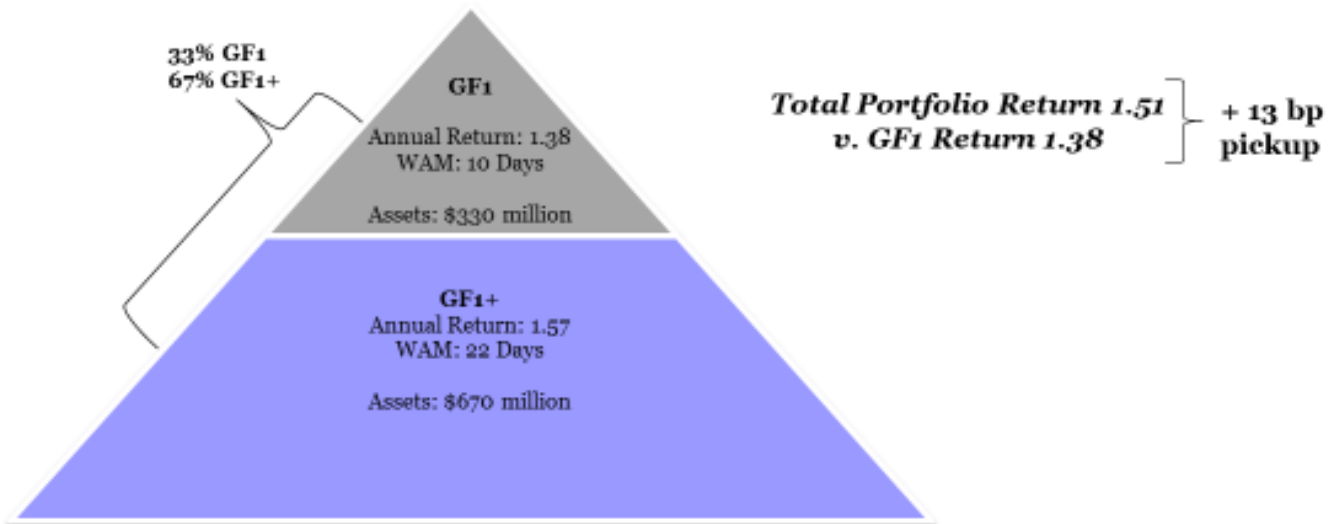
33% GF1
67% GF1+

GF1

Annual Return: 1.38
WAM: 10 Days

Assets: $330 million

GF1+
Annual Return: 1.57
WAM: 22 Days

Assets: $670 million

Total Portfolio Return 1.51
v. GF1 Return 1.38

+ 13 bp
pickup